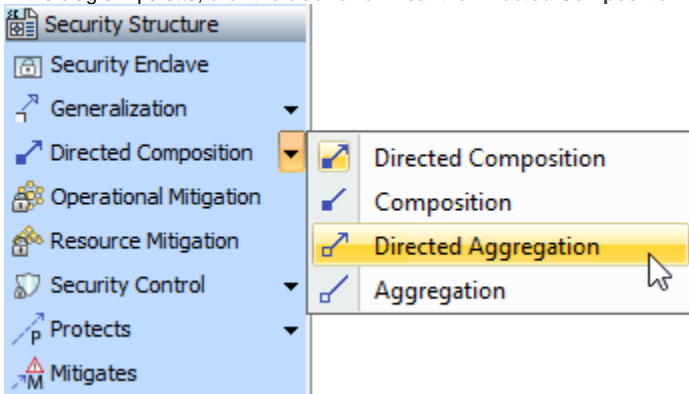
Security Structure
Security Enclave
Generalization
Directed Composition
Operational Mitigation
Resource Mitigation
Security Control
Protects
Mitigates

Directed Composition
Composition
Directed Aggregation
Aggregation